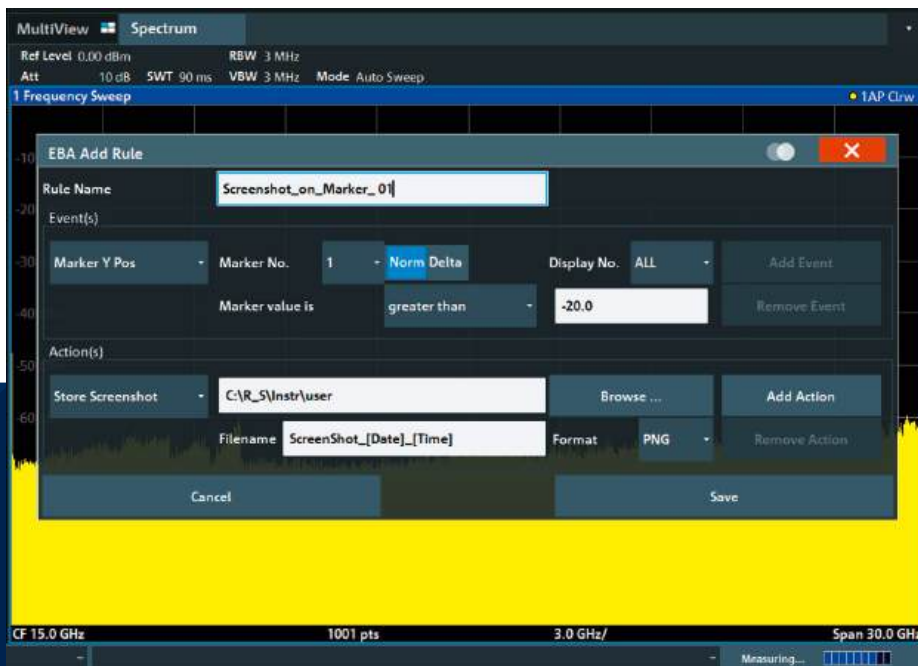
MultiView Spectrum

Ref Level 0.00 dBm RBW 3 MHz
Att 10 dB SWT 90 ms VBW 3 MHz Mode Auto Sweep
1 Frequency Sweep • 1AP Clrw

-10
-20
-30
-40
-50
-60

EBA Add Rule ×

Rule Name Screenshot_on_Marker_01
Event(s)

Marker Y Pos Marker No. 1 Norm Delta Display No. ALL Add Event
Marker value is greater than -20.0 Remove Event

Action(s)

Store Screenshot C:\R_S\Instr\user Browse ... Add Action
Filename ScreenShot_[Date]_[Time] Format PNG Remove Action

Cancel Save

CF 15.0 GHz 1001 pts 3.0 GHz/ Span 30.0 GHz

Measuring...